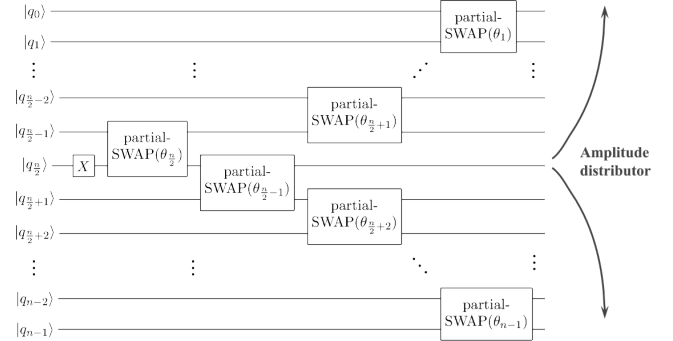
$|q_0\rangle$

$|q_1\rangle$

$\vdots$

$|q_{\frac{n}{2}-2}\rangle$

$|q_{\frac{n}{2}-1}\rangle$

$|q_{\frac{n}{2}}\rangle$

$|q_{\frac{n}{2}+1}\rangle$

$|q_{\frac{n}{2}+2}\rangle$

$\vdots$

$|q_{n-2}\rangle$

$|q_{n-1}\rangle$

$X$

partial-SWAP($\theta_{\frac{n}{2}}$)

partial-SWAP($\theta_{\frac{n}{2}-1}$)

partial-SWAP($\theta_{\frac{n}{2}+1}$)

partial-SWAP($\theta_{\frac{n}{2}+2}$)

partial-SWAP($\theta_1$)

partial-SWAP($\theta_{n-1}$)

$\vdots$ $\vdots$ $\vdots$ $\vdots$ $\ddots$ $\ddots$

Amplitude distributor